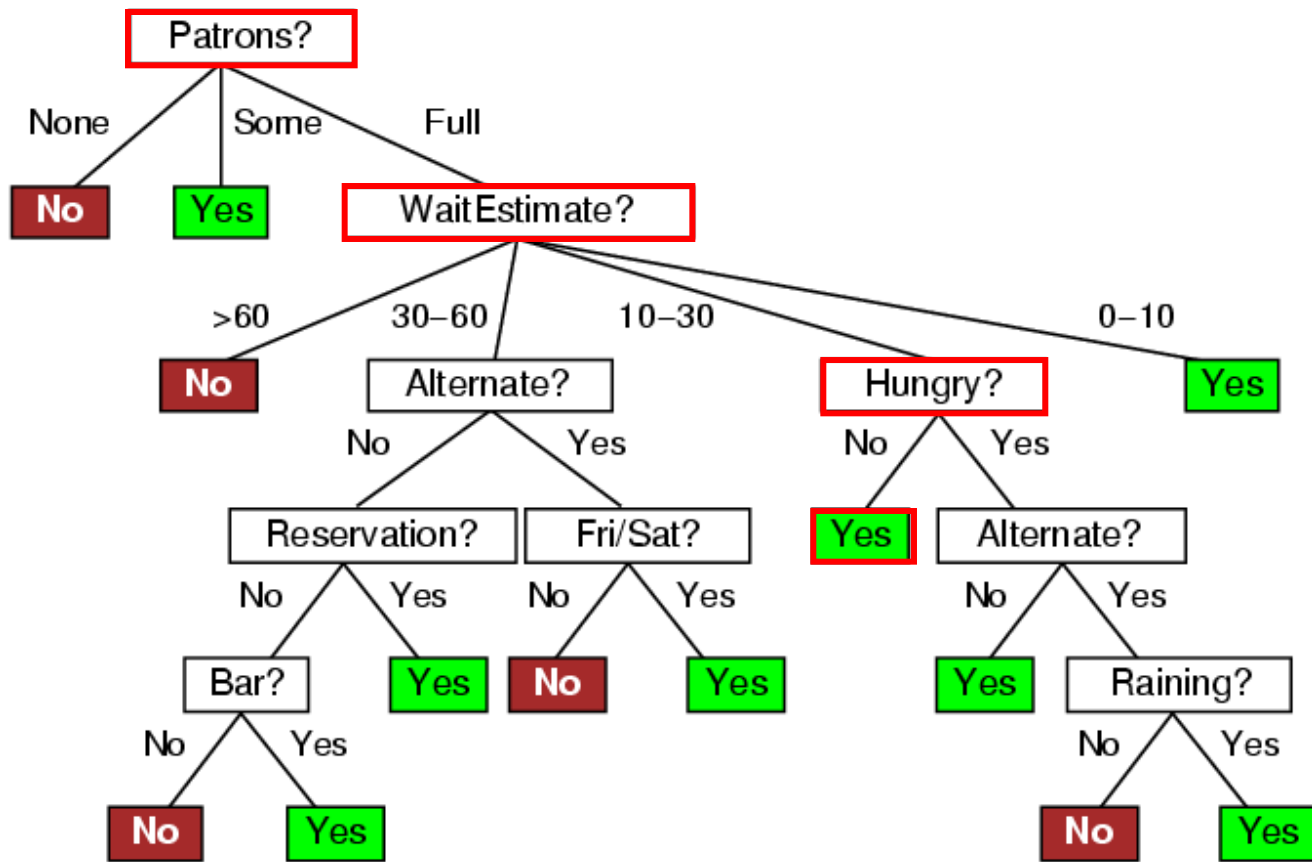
Patrons?

None
Some
Full

No
Yes
WaitEstimate?

>60
30–60
10–30
0–10

No
Alternate?
Hungry?
Yes

No
Yes
No
Yes

Reservation?
Fri/Sat?
Yes
Alternate?

No
Yes
No
Yes
No
Yes

Bar?
Yes
No
Yes
Yes
Raining?

No
Yes
No
Yes

No
Yes
No
Yes